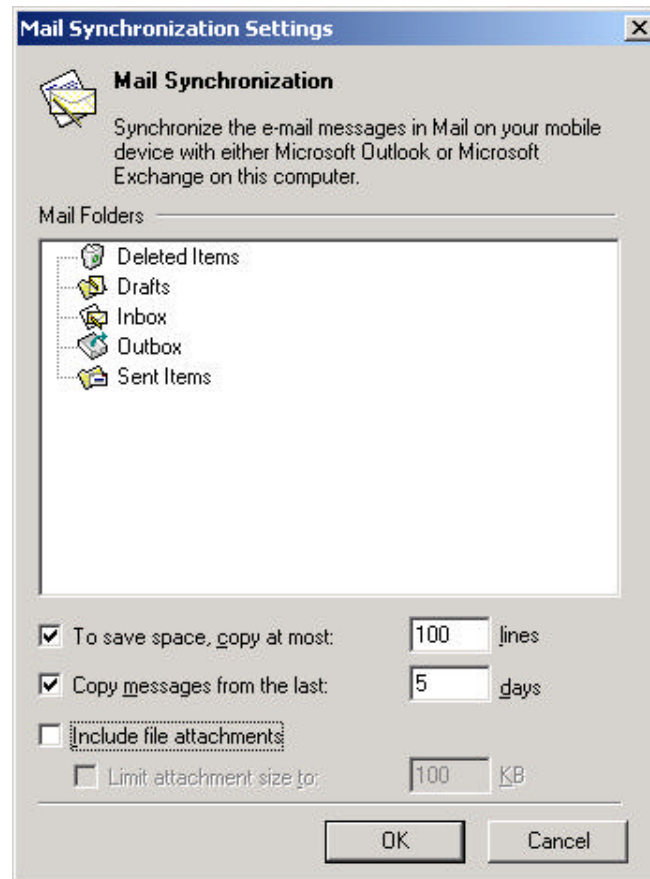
Mail Synchronization Settings

X

Mail Synchronization

Synchronize the e-mail messages in Mail on your mobile device with either Microsoft Outlook or Microsoft Exchange on this computer.

Mail Folders

Deleted Items
Drafts
Inbox
Outbox
Sent Items

To save space, copy at most: 100 lines

Copy messages from the last: 5 days

Include file attachments

Limit attachment size to: 100 KB

OK

Cancel